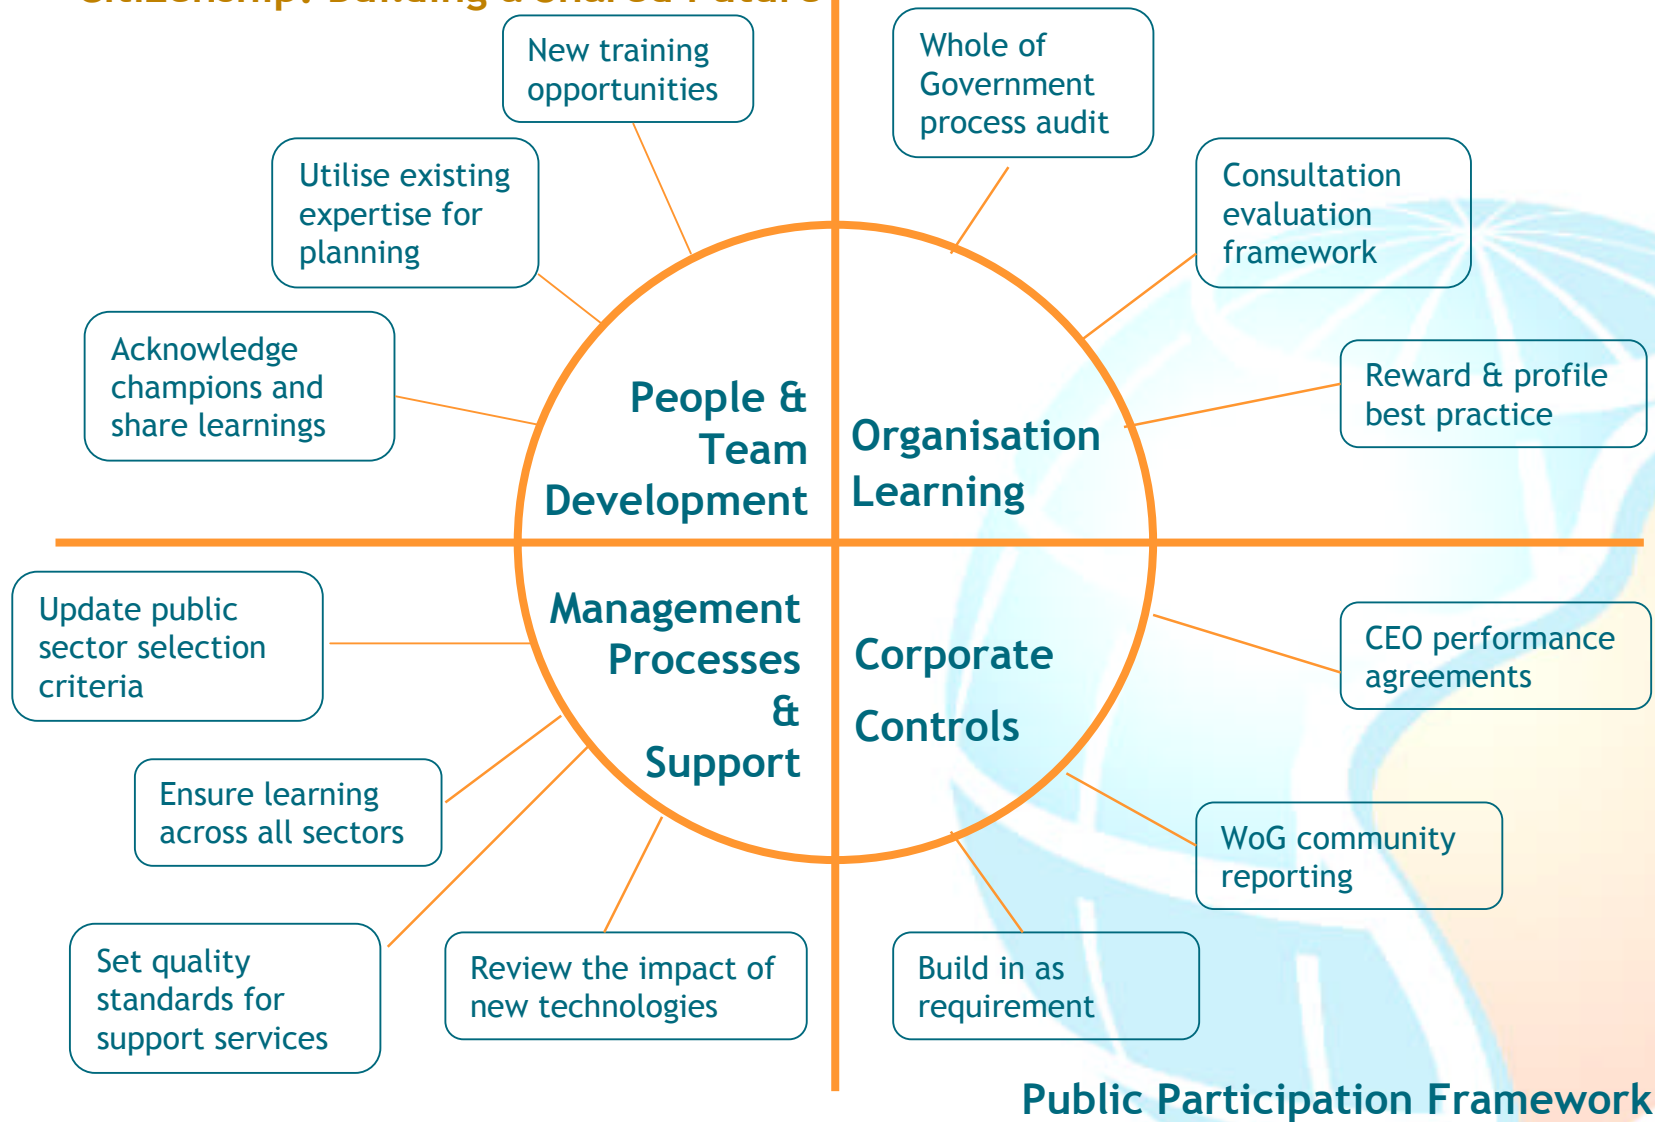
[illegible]

New training opportunities

Utilise existing expertise for planning

Acknowledge champions and share learnings

Whole of Government process audit

Consultation evaluation framework

Reward & profile best practice

People & Team Development

Organisation Learning

Management Processes & Support

Corporate Controls

Update public sector selection criteria

Ensure learning across all sectors

Set quality standards for support services

Review the impact of new technologies

CEO performance agreements

WoG community reporting

Build in as requirement

Public Participation Framework